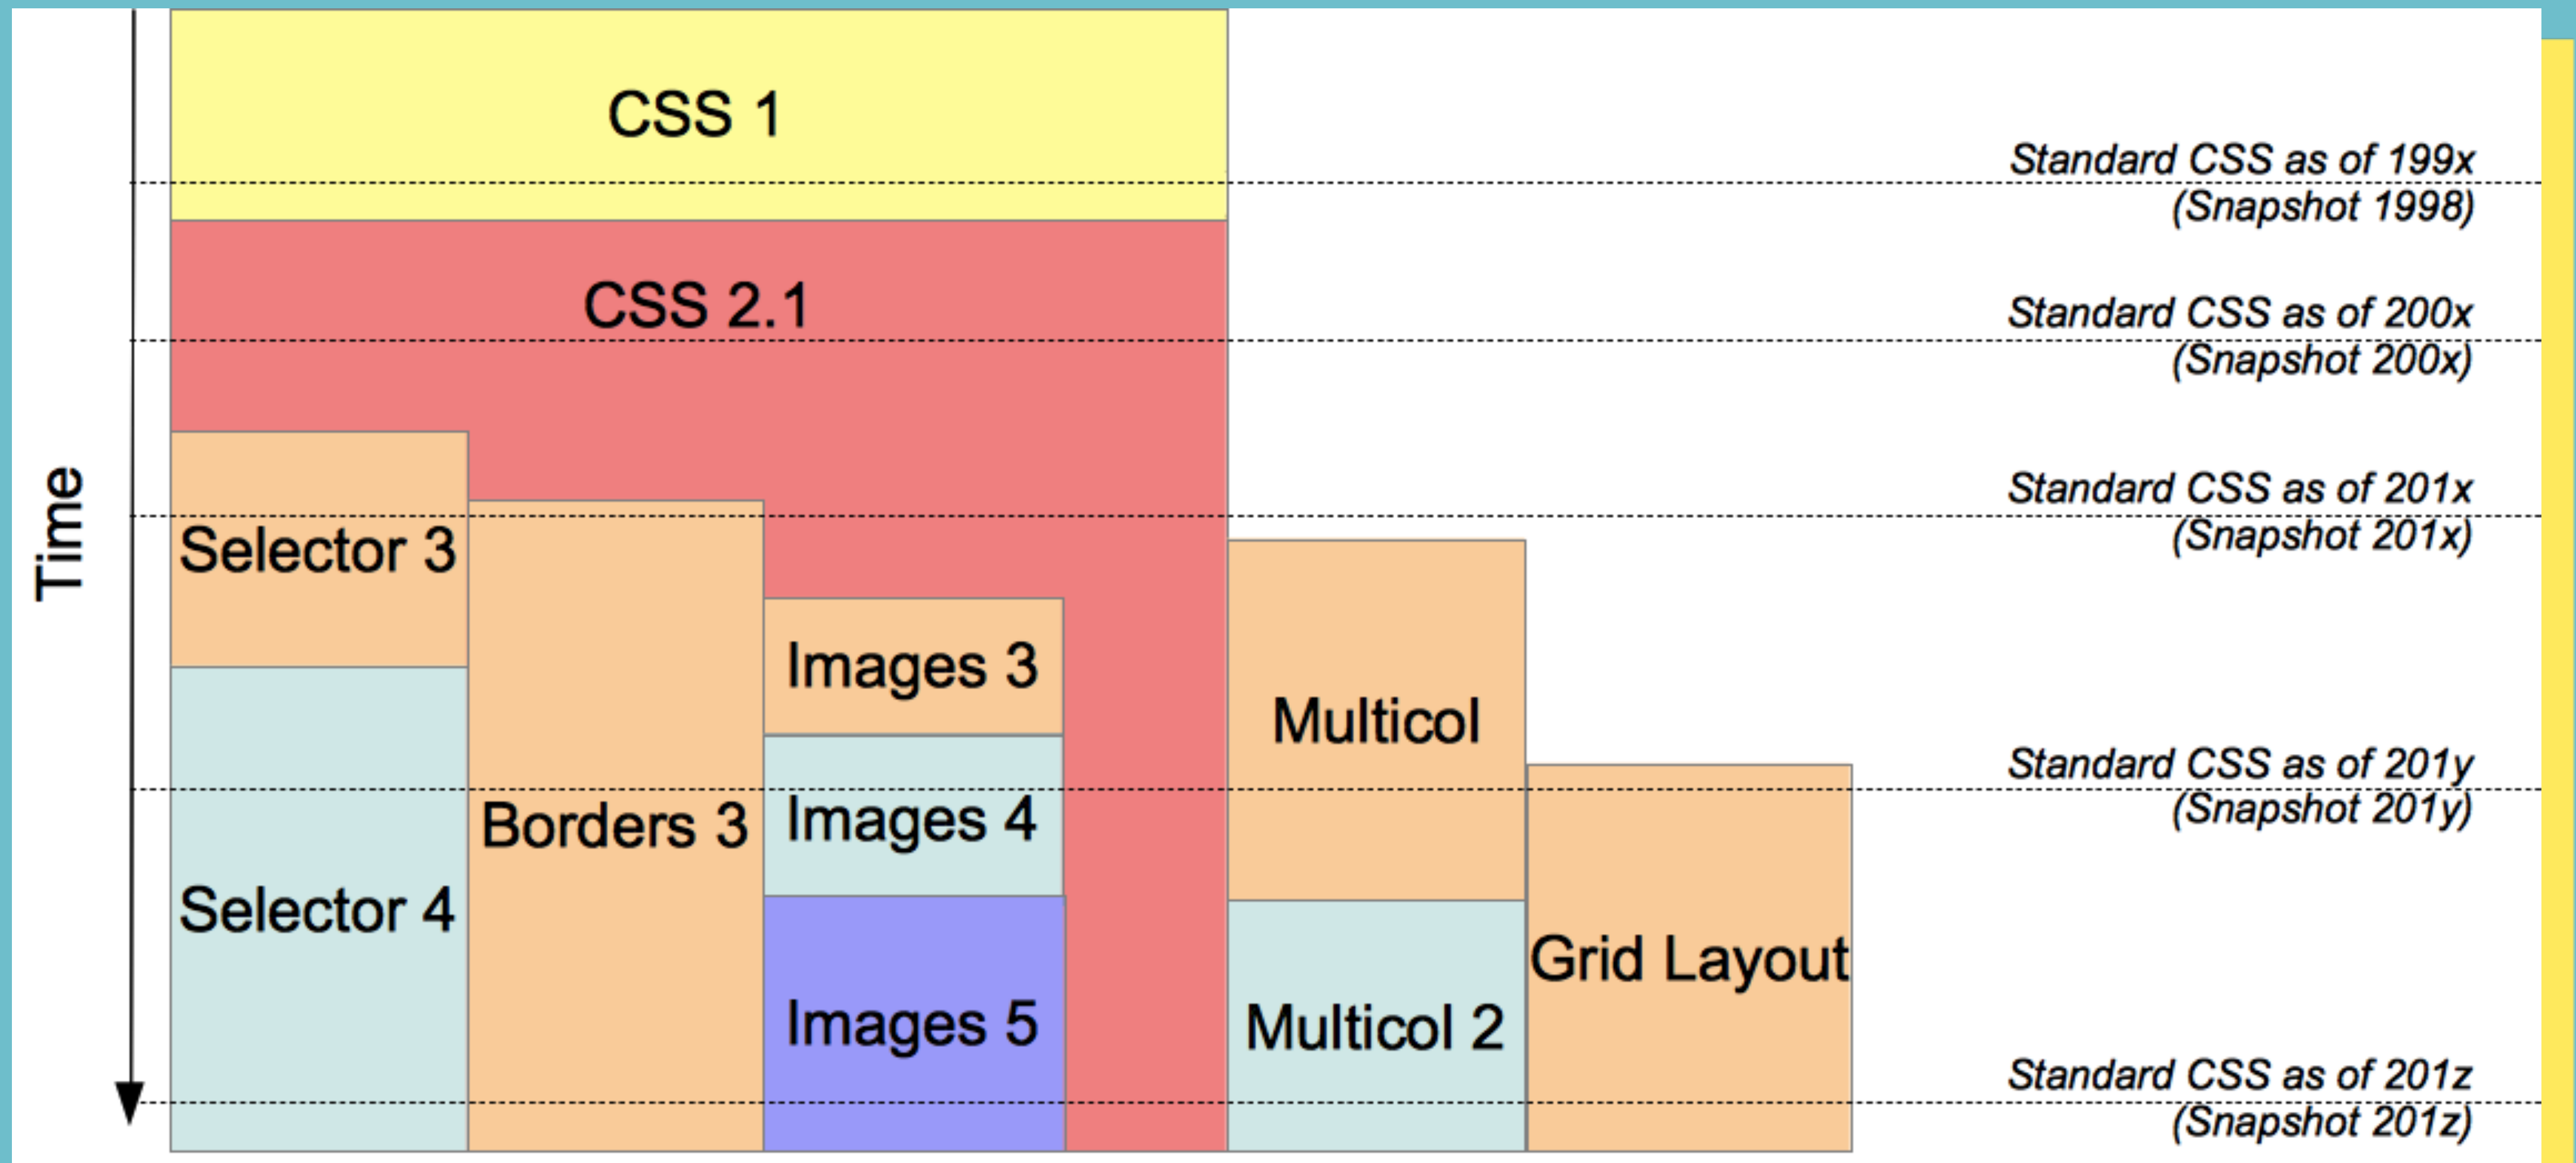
Time

CSS 1

Standard CSS as of 199x
(Snapshot 1998)

CSS 2.1

Standard CSS as of 200x
(Snapshot 200x)

Standard CSS as of 201x
(Snapshot 201x)

Selector 3

Images 3

Multicol

Standard CSS as of 201y
(Snapshot 201y)

Borders 3

Images 4

Selector 4

Grid Layout

Images 5

Multicol 2

Standard CSS as of 201z
(Snapshot 201z)